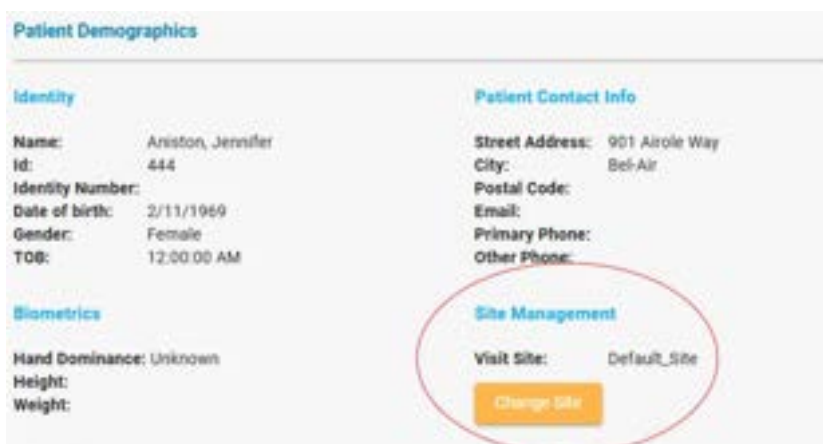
Patient Demographics

Identity

Name: Aniston, Jennifer
Id: 444
Identity Number:
Date of birth: 2/11/1969
Gender: Female
TOB: 12:00:00 AM

Biometrics

Hand Dominance: Unknown
Height:
Weight:

Patient Contact Info

Street Address: 901 Airole Way
City: Bel-Air
Postal Code:
Email:
Primary Phone:
Other Phone:

Site Management

Visit Site: Default_Site

Change Site